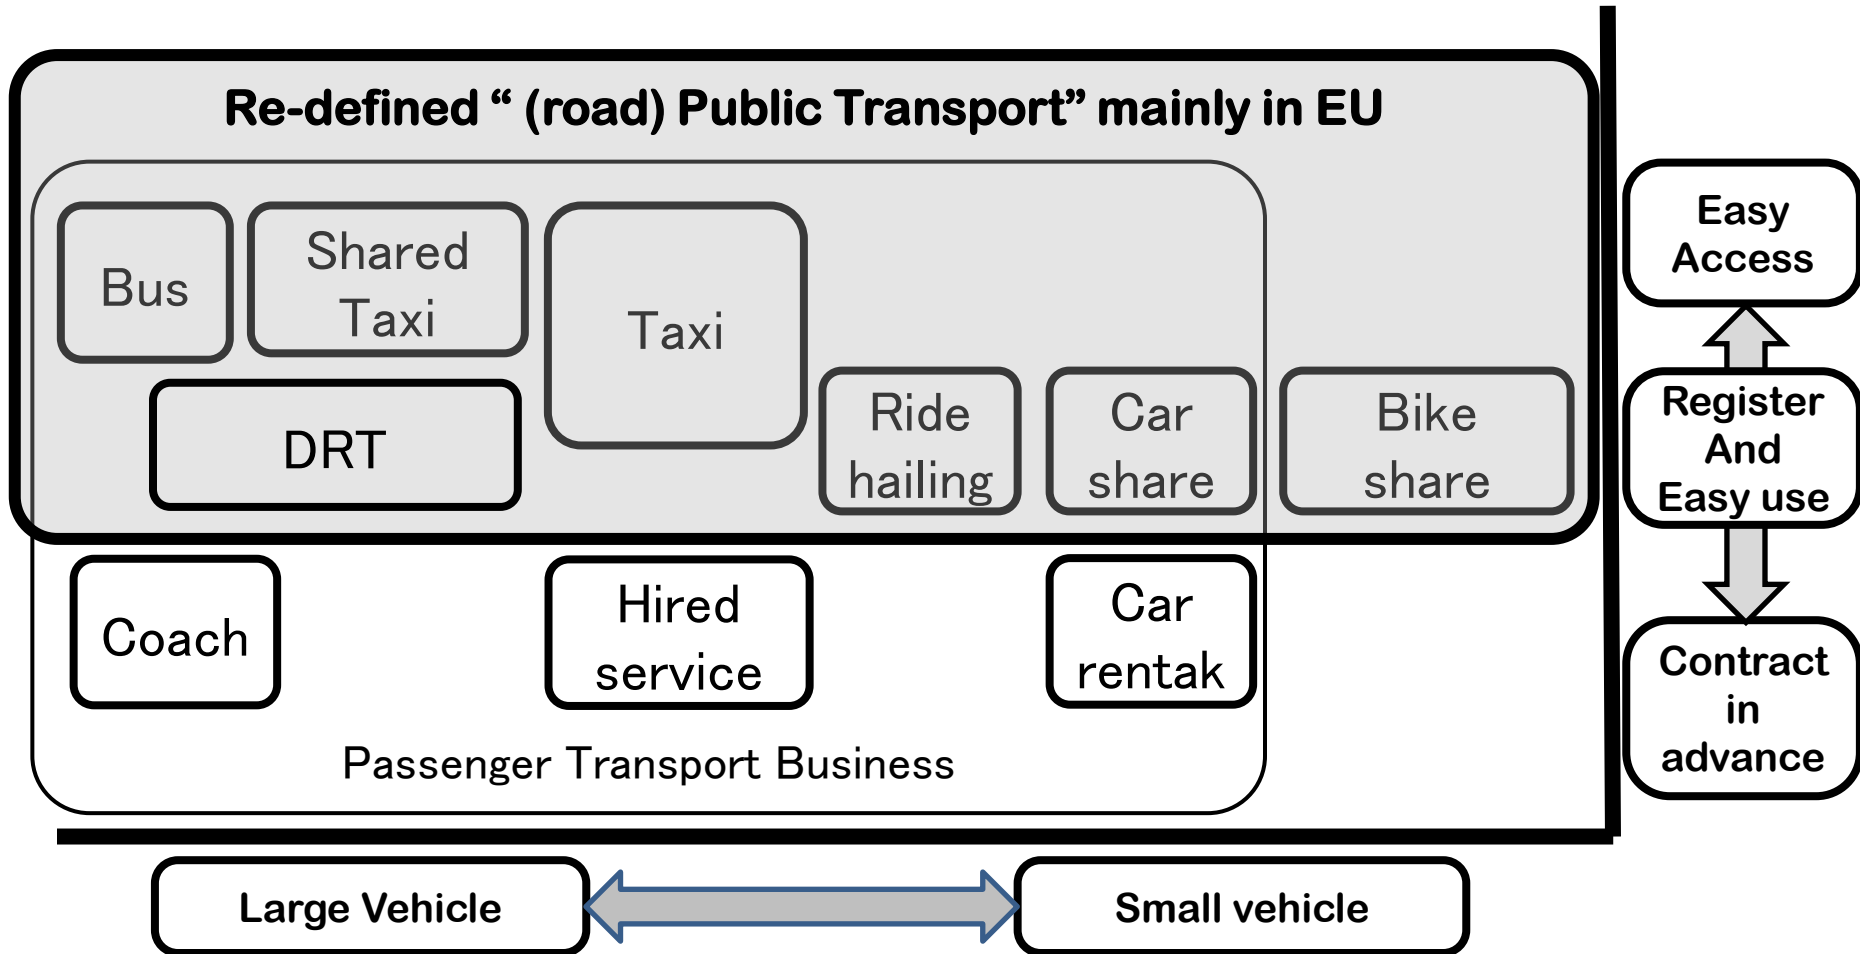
Re-defined “ (road) Public Transport” mainly in EU

Bus

Shared Taxi

DRT

Taxi

Ride hailing

Car share

Bike share

Coach

Hired service

Car rentak

Passenger Transport Business

Easy Access

Register And Easy use

Contract in advance

Large Vehicle

Small vehicle